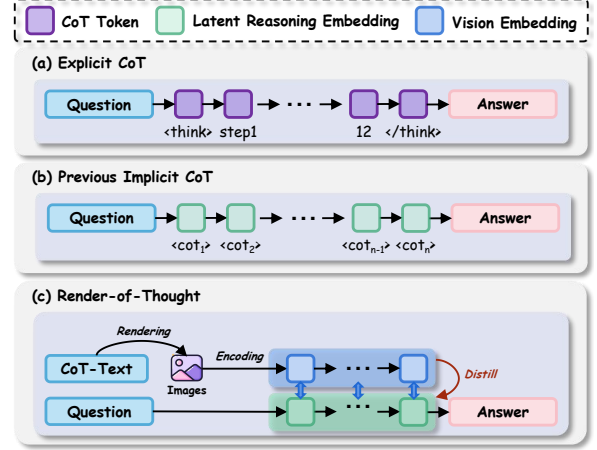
CoT Token
Latent Reasoning Embedding
Vision Embedding

(a) Explicit CoT

Question
<think> step1 ··· 12 </think>
Answer

(b) Previous Implicit CoT

Question
$<cot_1>$ $<cot_2>$ ··· $<cot_{n-1}>$ $<cot_n>$
Answer

(c) Render-of-Thought

Rendering
CoT-Text
Images
Encoding
Distill
Question
Answer